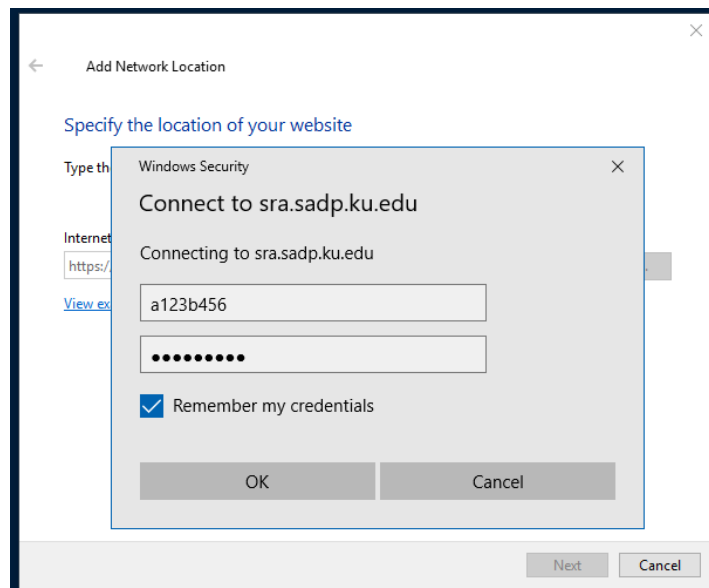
Add Network Location

Specify the location of your website

Type th

Internet

https:/

View ex

Windows Security

Connect to sra.sadp.ku.edu

Connecting to sra.sadp.ku.edu

a123b456

•••••••••

Remember my credentials

OK

Cancel

Next

Cancel